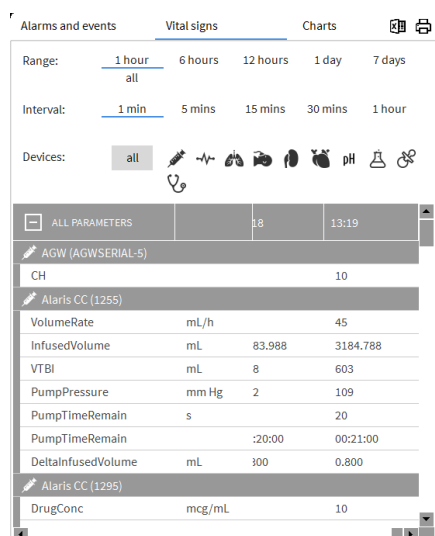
Alarms and events | Vital signs | Charts

Range: 1 hour | 6 hours | 12 hours | 1 day | 7 days | all

Interval: 1 min | 5 mins | 15 mins | 30 mins | 1 hour

Devices: all | pH

| ALL PARAMETERS | | 18 | 13:19 |
|---|---|---|---|
| AGW (AGWSERIAL-5) | | | |
| CH | | | 10 |
| Alaris CC (1255) | | | |
| VolumeRate | mL/h | | 45 |
| InfusedVolume | mL | 83.988 | 3184.788 |
| VTBI | mL | 8 | 603 |
| PumpPressure | mm Hg | 2 | 109 |
| PumpTimeRemain | s | | 20 |
| PumpTimeRemain | | :20:00 | 00:21:00 |
| DeltaInfusedVolume | mL | 300 | 0.800 |
| Alaris CC (1295) | | | |
| DrugConc | mcg/mL | | 10 |